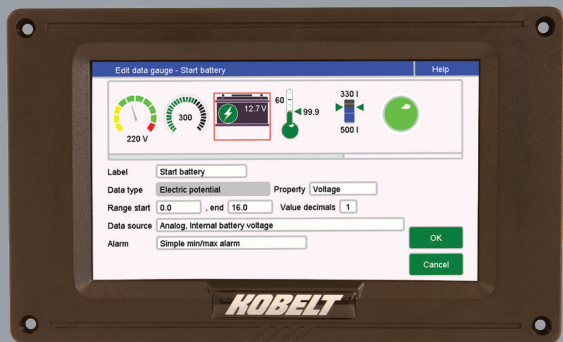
Edit data gauge - Start battery

Help

220 V

300

12.7 V

60

99.9

330 l

500 l

Label Start battery

Data type Electric potential

Property Voltage

Range start 0.0 , end 16.0

Value decimals 1

Data source Analog, internal battery voltage

Alarm Simple min/max alarm

OK

Cancel

KOBELT